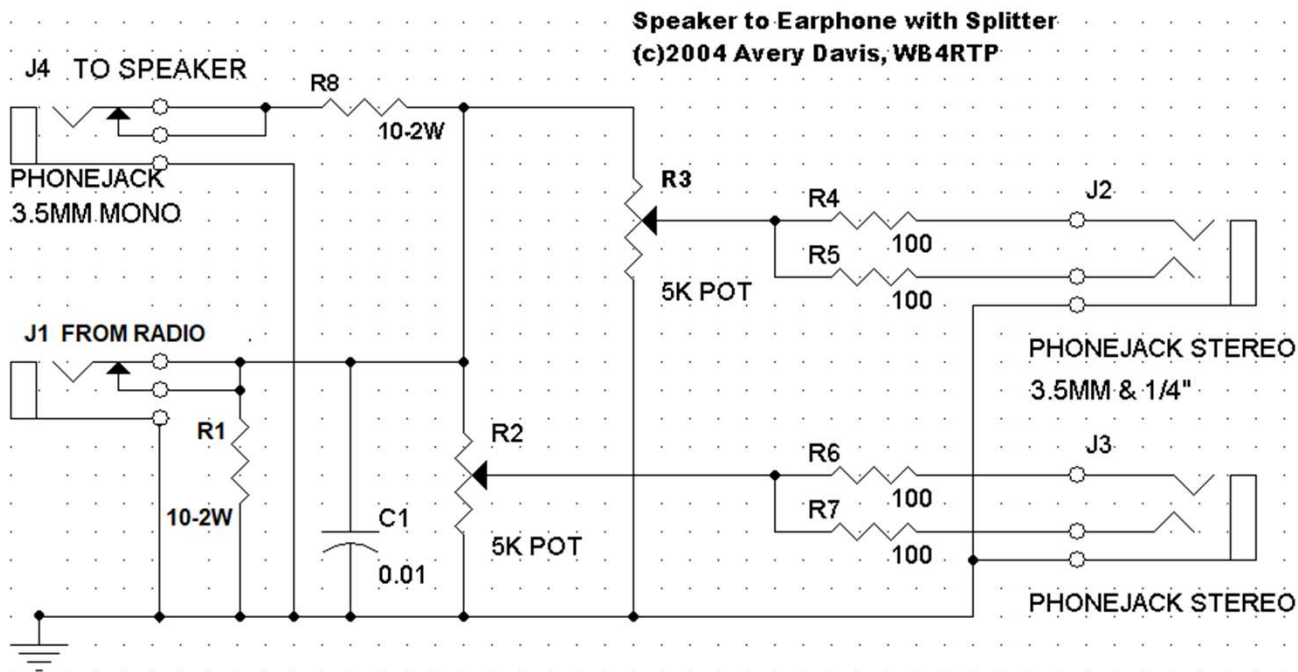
Speaker to Earphone with Splitter
(c)2004 Avery Davis, WB4RTP

J4 TO SPEAKER

R8

10-2W

PHONEJACK
3.5MM MONO

R3

R4

100

J2

R5

100

5K POT

J1 FROM RADIO

PHONEJACK STEREO
3.5MM & 1/4"

R1

10-2W

C1

0.01

R2

5K POT

R6

100

J3

R7

100

PHONEJACK STEREO